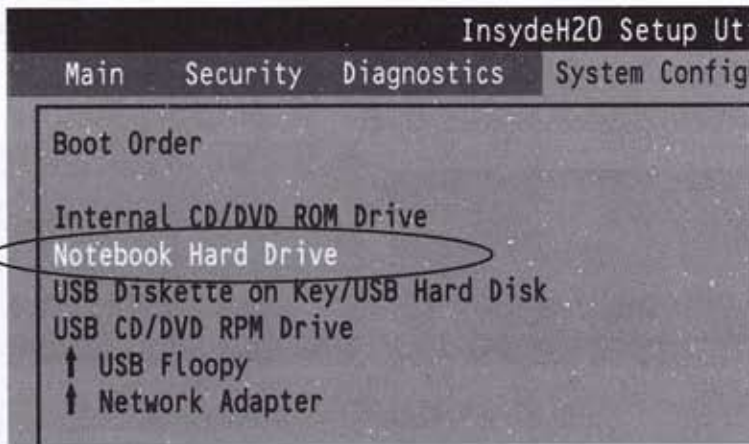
InsydeH2O Setup Ut

Main Security Diagnostics System Config

Boot Order

Internal CD/DVD ROM Drive
Notebook Hard Drive
USB Diskette on Key/USB Hard Disk
USB CD/DVD RPM Drive
↑ USB Floopy
↑ Network Adapter